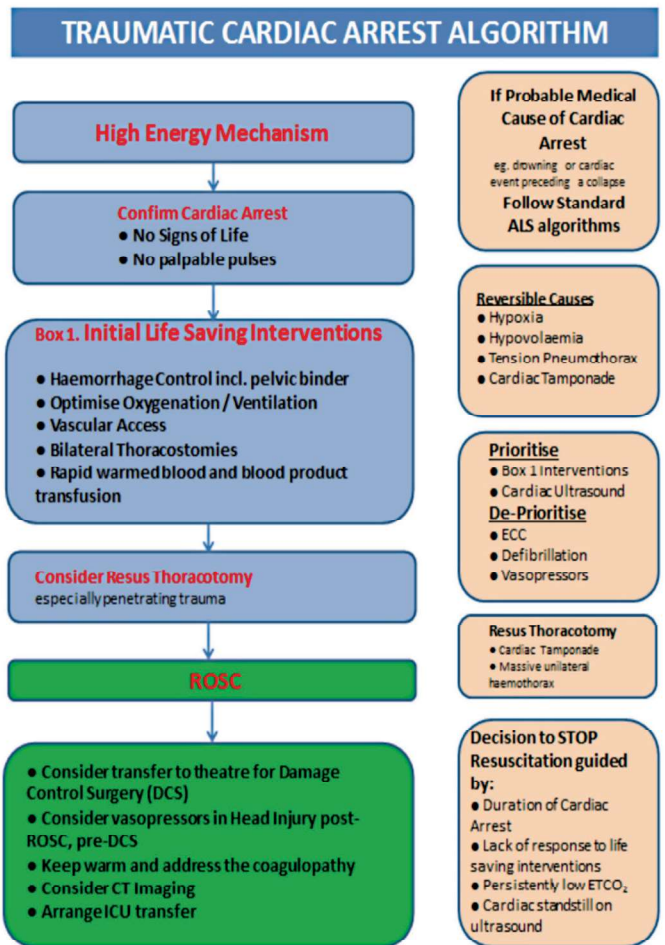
TRAUMATIC CARDIAC ARREST ALGORITHM

High Energy Mechanism

Confirm Cardiac Arrest
● No Signs of Life
● No palpable pulses

Box 1. Initial Life Saving Interventions
● Haemorrhage Control incl. pelvic binder
● Optimise Oxygenation / Ventilation
● Vascular Access
● Bilateral Thoracostomies
● Rapid warmed blood and blood product transfusion

Consider Resus Thoracotomy
especially penetrating trauma

ROSC

● Consider transfer to theatre for Damage Control Surgery (DCS)
● Consider vasopressors in Head Injury post-ROSC, pre-DCS
● Keep warm and address the coagulopathy
● Consider CT Imaging
● Arrange ICU transfer

If Probable Medical Cause of Cardiac Arrest
eg. drowning or cardiac event preceding a collapse
Follow Standard ALS algorithms

Reversible Causes
● Hypoxia
● Hypovolaemia
● Tension Pneumothorax
● Cardiac Tamponade

Prioritise
● Box 1 Interventions
● Cardiac Ultrasound
De-Prioritise
● ECC
● Defibrillation
● Vasopressors

Resus Thoracotomy
● Cardiac Tamponade
● Massive unilateral haemothorax

Decision to STOP Resuscitation guided by:
● Duration of Cardiac Arrest
● Lack of response to life saving interventions
● Persistently low ETCO$_2$
● Cardiac standstill on ultrasound